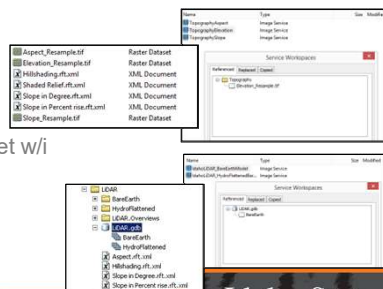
Aspect_Resample.tif Raster Dataset
Elevation_Resample.tif Raster Dataset
Hillshading.rft.xml XML Document
Shaded Relief.rft.xml XML Document
Slope in Degree.rft.xml XML Document
Slope in Percent rise.rft.xml XML Document
Slope_Resample.tif Raster Dataset

et w/i

Name Type Size Modified
TopographyAspect Image Service
TopographyElevation Image Service
TopographySlope Image Service

Service Workspaces
Referenced Replaced Copied
Topography
Elevation_Resample.tif

Name Type Size Modified
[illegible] Image Service
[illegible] Image Service

Service Workspaces
Referenced Replaced Copied
LiDAR.gdb
BareEarth

LiDAR
BareEarth
HydroFlattened
LiDAR_Overviews
LiDAR.gdb
BareEarth
HydroFlattened
Aspect.rft.xml
Hillshading.rft.xml
Slope in Degree.rft.xml
Slope in Percent rise.rft.xml